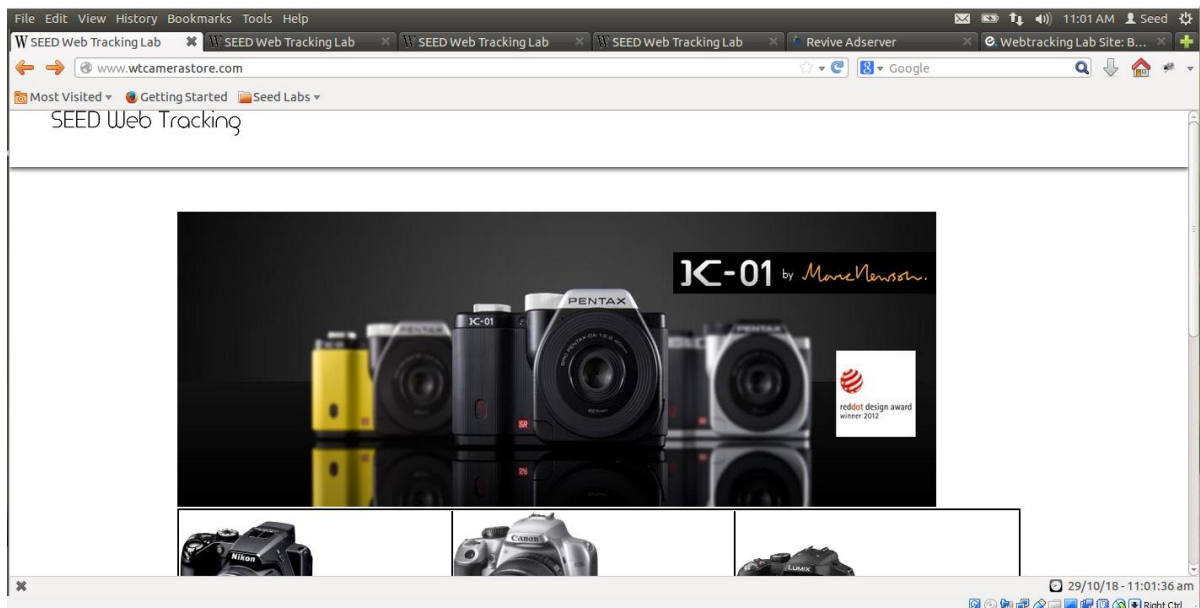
File Edit View History Bookmarks Tools Help
11:01 AM Seed

SEED Web Tracking Lab
SEED Web Tracking Lab
SEED Web Tracking Lab
SEED Web Tracking Lab
Revive Adserver
Webtracking Lab Site: B...

www.wtcamerastore.com
Google

Most Visited Getting Started Seed Labs

SEED Web Tracking

K-01 by MarcNewson.

PENTAX

K-01

reddot design award winner 2012

Nikon

Canon

LUMIX

29/10/18 - 11:01:36 am

Right Ctrl